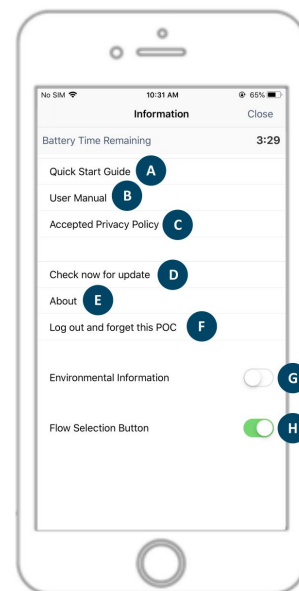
No SIM 10:31 AM 65%

Information Close

Battery Time Remaining 3:29

Quick Start Guide A

User Manual B

Accepted Privacy Policy C

Check now for update D

About E

Log out and forget this POC F

Environmental Information G

Flow Selection Button H